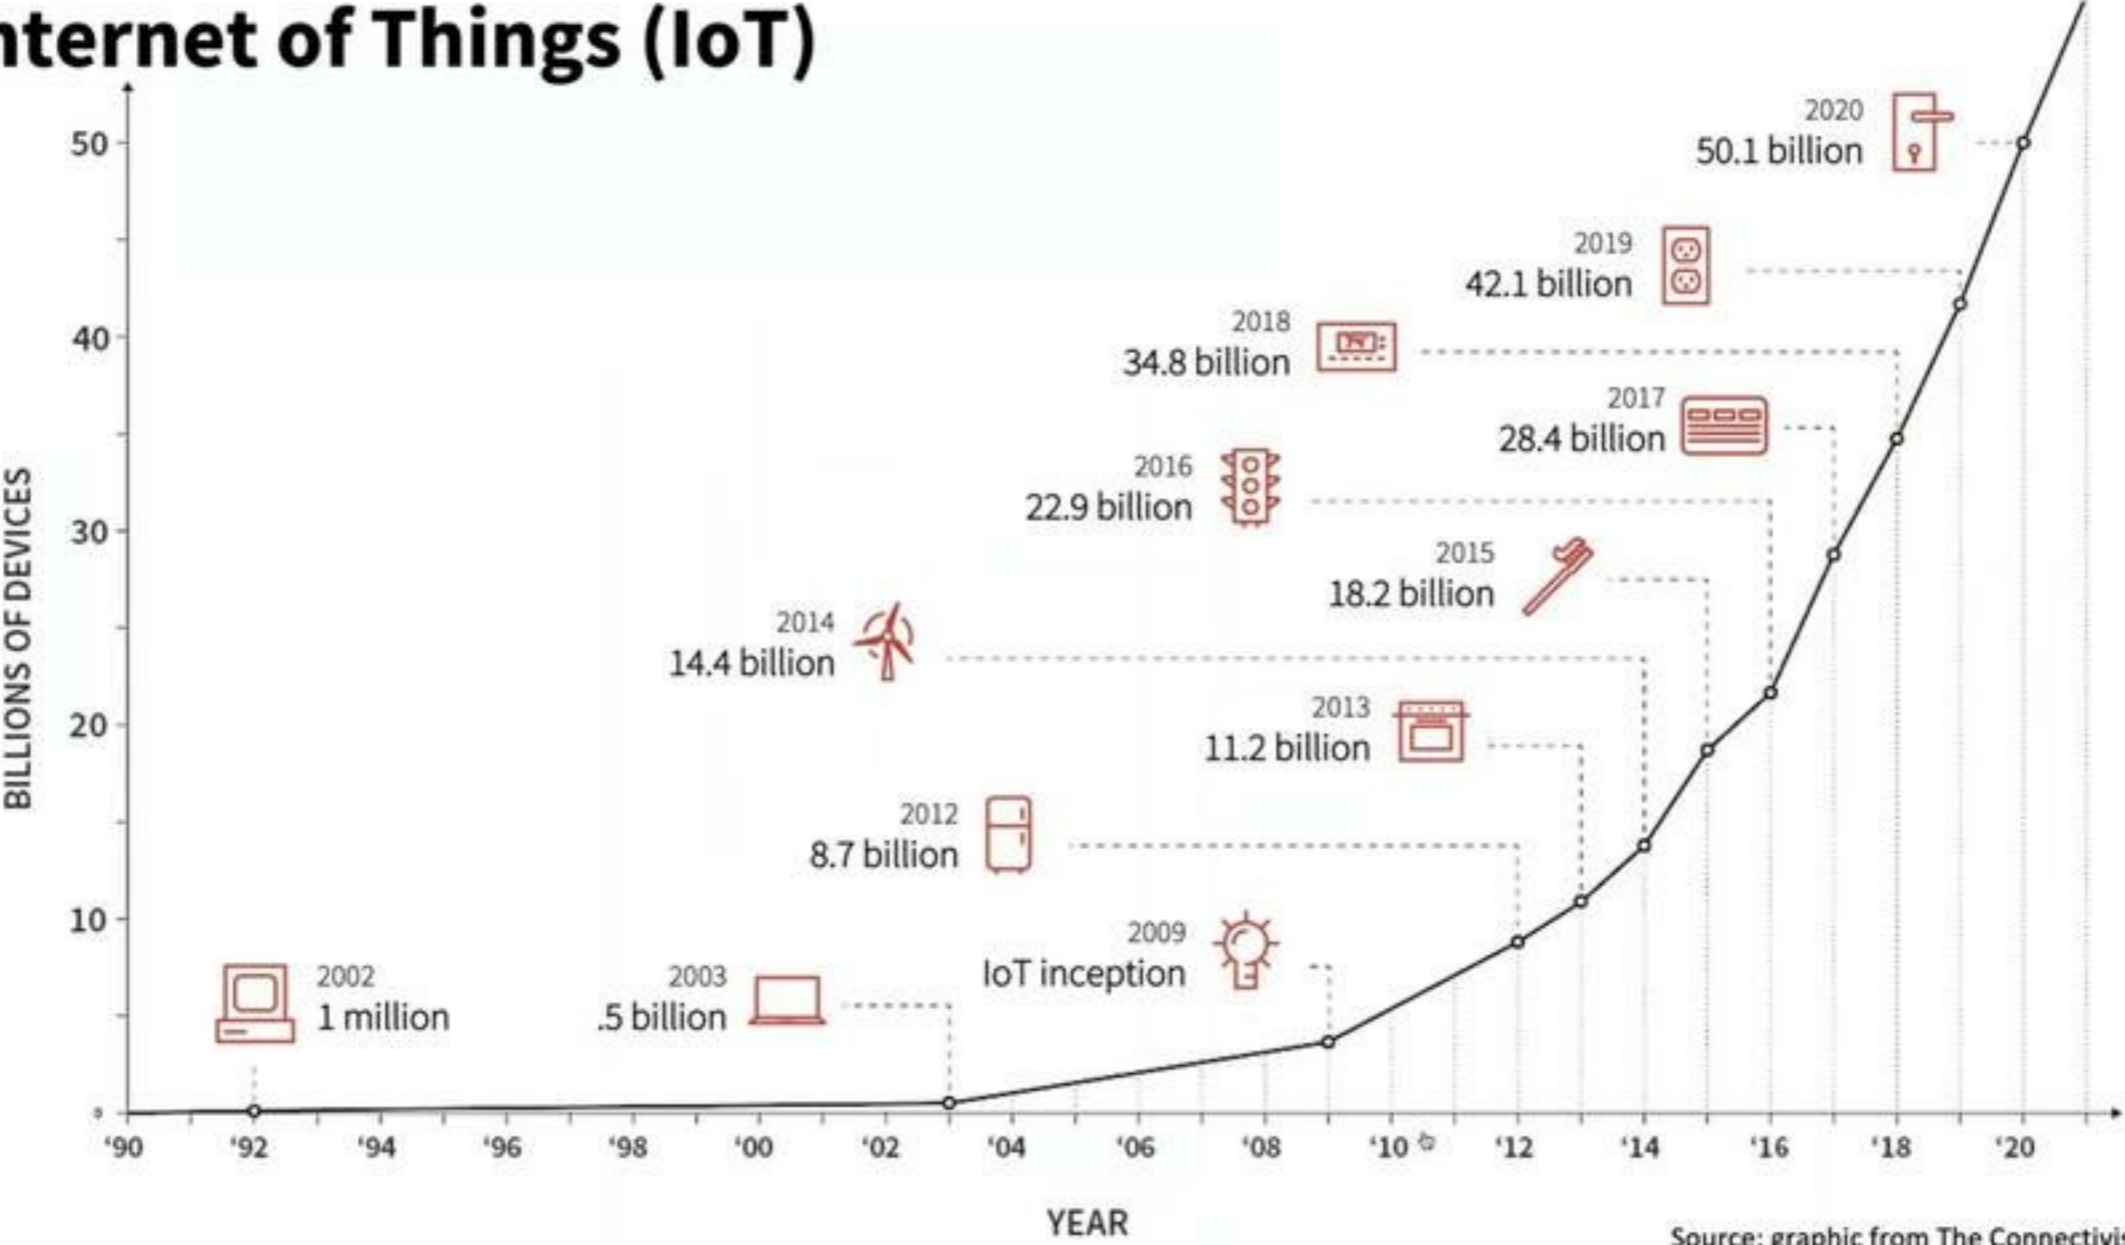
nternet of Things (IoT)

50
40
30
20
10
0

BILLIONS OF DEVICES

2020
50.1 billion

2019
42.1 billion

2018
34.8 billion

2017
28.4 billion

2016
22.9 billion

2015
18.2 billion

2014
14.4 billion

2013
11.2 billion

2012
8.7 billion

2009
IoT inception

2002
1 million

2003
.5 billion

'90 '92 '94 '96 '98 '00 '02 '04 '06 '08 '10 '12 '14 '16 '18 '20

YEAR

Source: graphic from The Connectivi